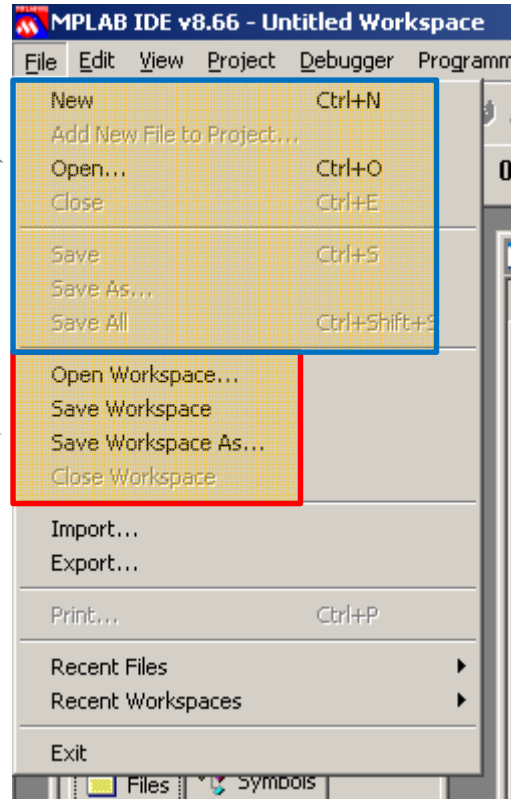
MPLAB IDE v8.66 - Untitled Workspace

File Edit View Project Debugger Programm

New Ctrl+N
Add New File to Project...
Open... Ctrl+O
Close Ctrl+E

Save Ctrl+S
Save As...
Save All Ctrl+Shift+S

Open Workspace...
Save Workspace
Save Workspace As...
Close Workspace

Import...
Export...

Print... Ctrl+P

Recent Files
Recent Workspaces

Exit

Files Symbols